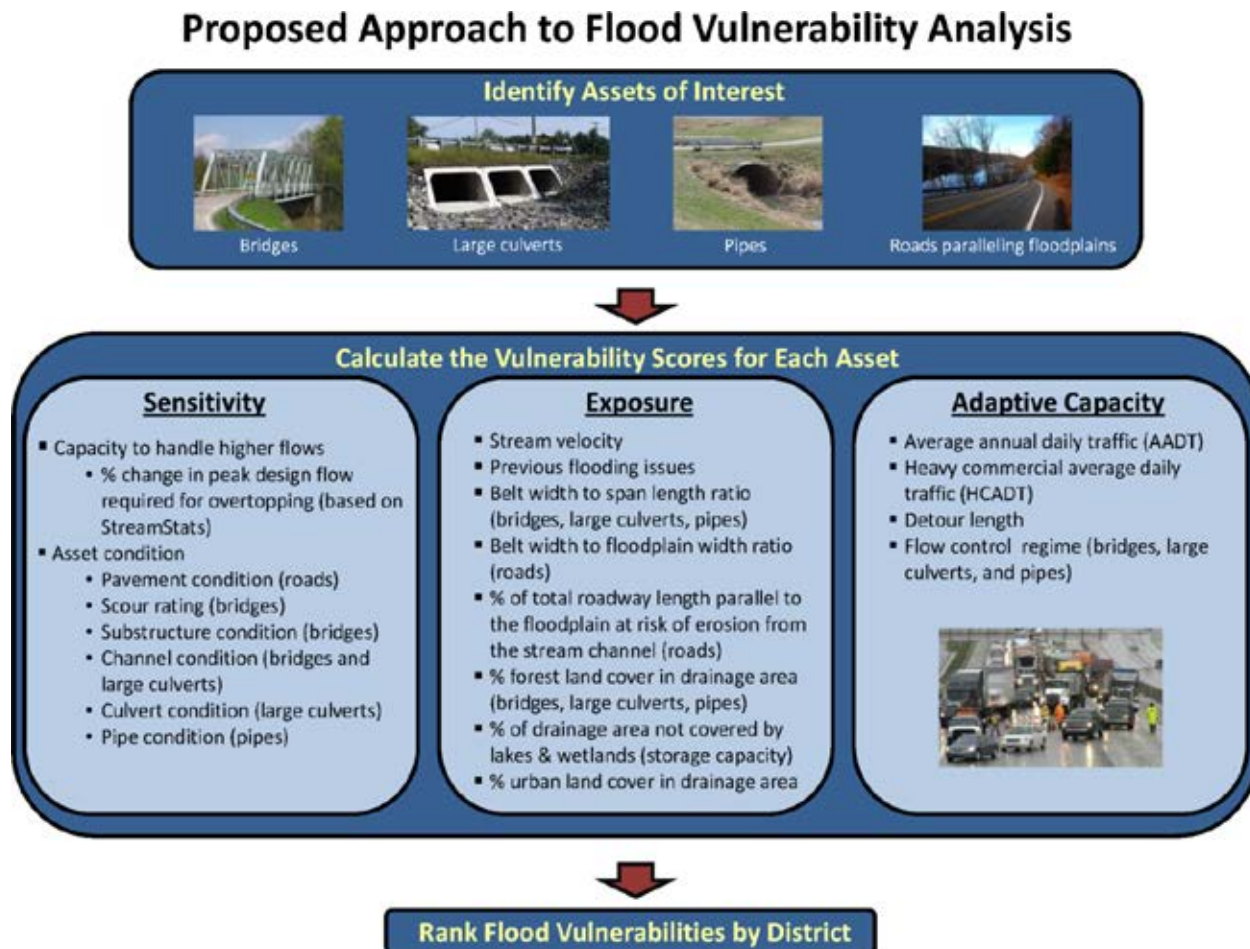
# Proposed Approach to Flood Vulnerability Analysis

Identify Assets of Interest

Bridges

Large culverts

Pipes

Roads paralleling floodplains

Calculate the Vulnerability Scores for Each Asset

Sensitivity

- Capacity to handle higher flows
  - % change in peak design flow required for overtopping (based on StreamStats)
- Asset condition
  - Pavement condition (roads)
  - Scour rating (bridges)
  - Substructure condition (bridges)
  - Channel condition (bridges and large culverts)
  - Culvert condition (large culverts)
  - Pipe condition (pipes)

Exposure

- Stream velocity
- Previous flooding issues
- Belt width to span length ratio (bridges, large culverts, pipes)
- Belt width to floodplain width ratio (roads)
- % of total roadway length parallel to the floodplain at risk of erosion from the stream channel (roads)
- % forest land cover in drainage area (bridges, large culverts, pipes)
- % of drainage area not covered by lakes & wetlands (storage capacity)
- % urban land cover in drainage area

Adaptive Capacity

- Average annual daily traffic (AADT)
- Heavy commercial average daily traffic (HCADT)
- Detour length
- Flow control regime (bridges, large culverts, and pipes)

Rank Flood Vulnerabilities by District